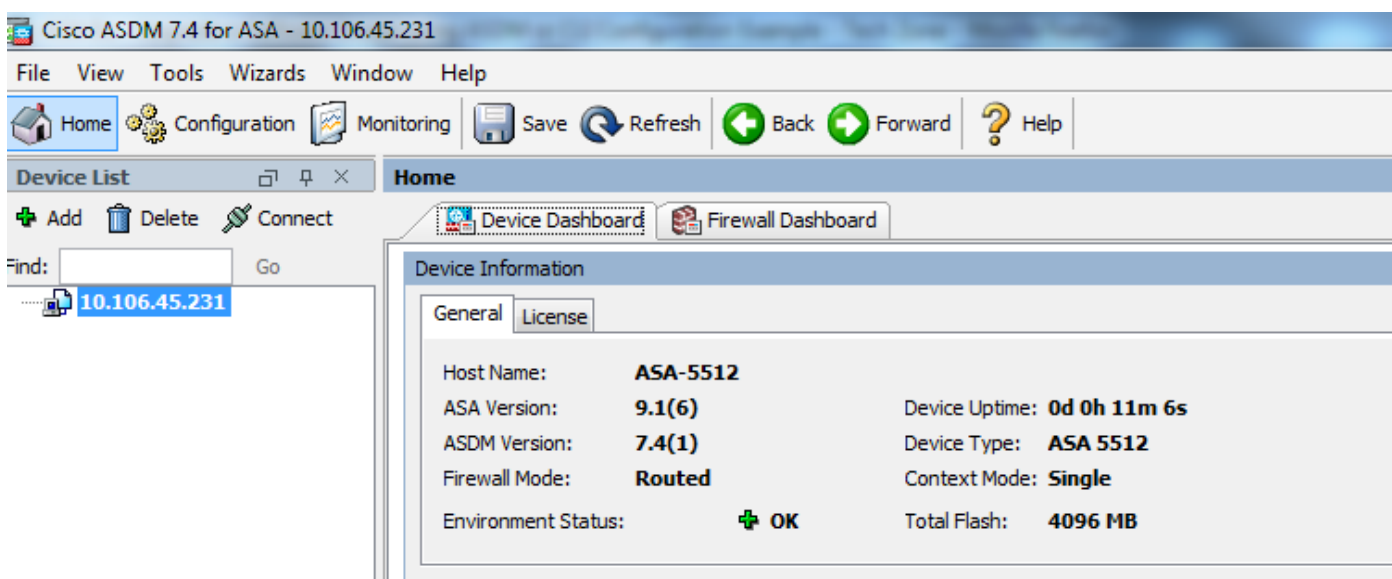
Cisco ASDM 7.4 for ASA - 10.106.45.231

File View Tools Wizards Window Help

Home Configuration Monitoring Save Refresh Back Forward Help

Device List

Add Delete Connect

Find: Go

10.106.45.231

Home

Device Dashboard Firewall Dashboard

Device Information

General License

Host Name: ASA-5512
ASA Version: 9.1(6) Device Uptime: 0d 0h 11m 6s
ASDM Version: 7.4(1) Device Type: ASA 5512
Firewall Mode: Routed Context Mode: Single
Environment Status: OK Total Flash: 4096 MB